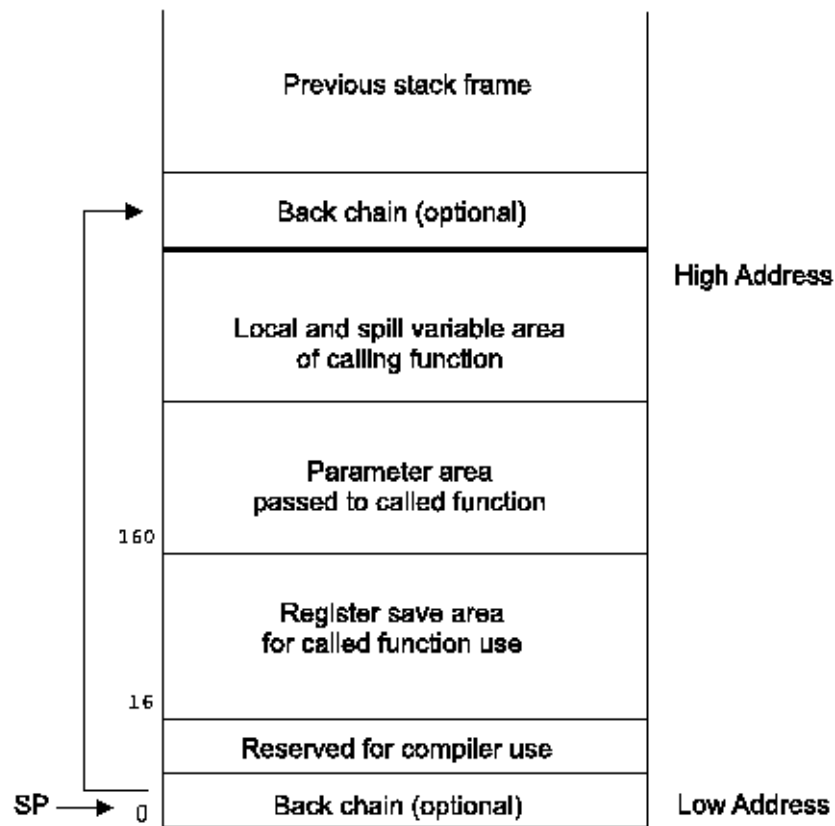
Previous stack frame

Back chain (optional)

High Address

Local and spill variable area of calling function

Parameter area passed to called function

160

Register save area for called function use

16

Reserved for compiler use

SP

0

Back chain (optional)

Low Address